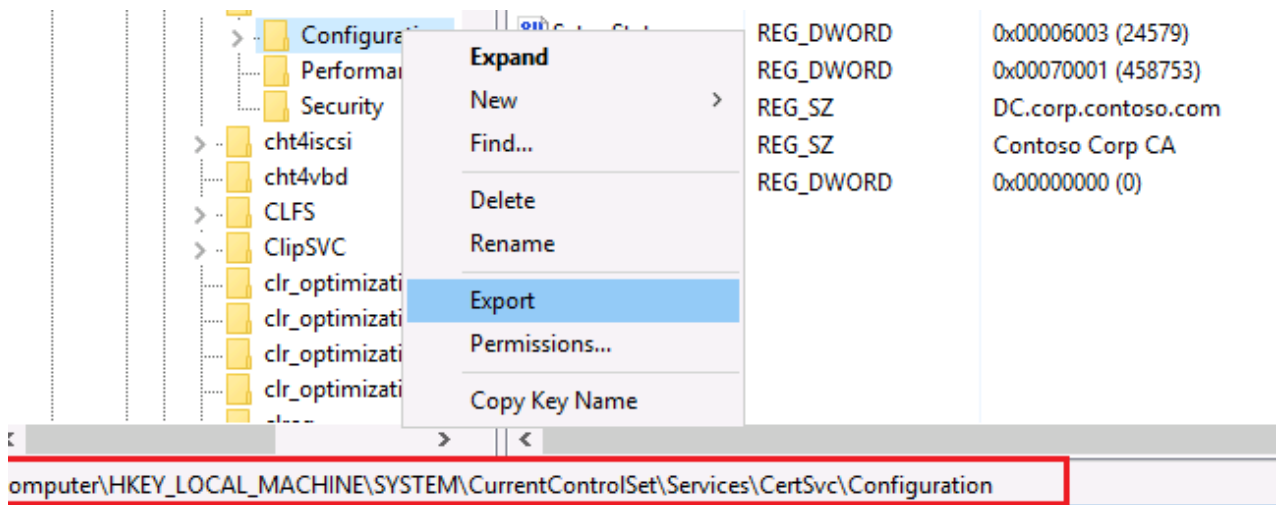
Configurati
Performan
Security
cht4iscsi
cht4vbd
CLFS
ClipSVC
clr_optimizati
clr_optimizati
clr_optimizati
clr_optimizati

Expand
New
Find...
Delete
Rename
Export
Permissions...
Copy Key Name

| | |
|---|---|
| REG_DWORD | 0x00006003 (24579) |
| REG_DWORD | 0x00070001 (458753) |
| REG_SZ | DC.corp.contoso.com |
| REG_SZ | Contoso Corp CA |
| REG_DWORD | 0x00000000 (0) |

omputer\HKEY_LOCAL_MACHINE\SYSTEM\CurrentControlSet\Services\CertSvc\Configuration